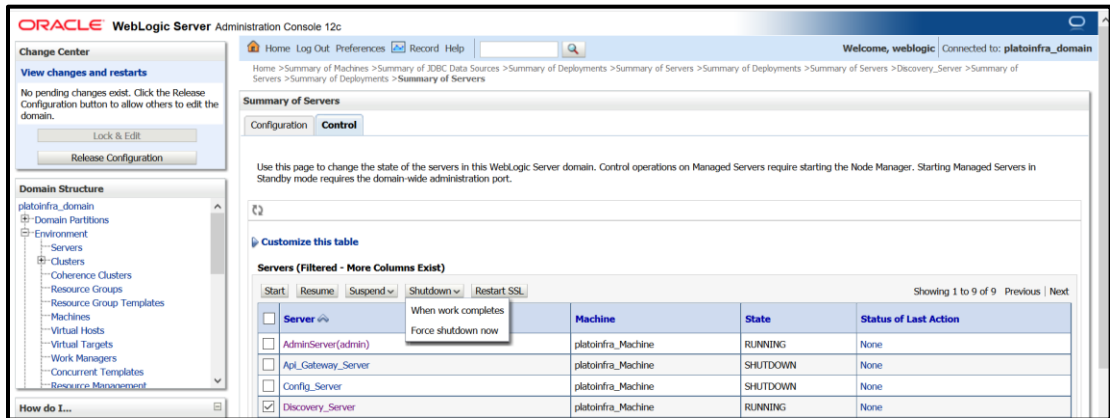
ORACLE WebLogic Server Administration Console 12c

Change Center

View changes and restarts

No pending changes exist. Click the Release Configuration button to allow others to edit the domain.

Lock & Edit

Release Configuration

Domain Structure

platoinfra_domain
Domain Partitions
Environment
Servers
Clusters
Coherence Clusters
Resource Groups
Resource Group Templates
Machines
Virtual Hosts
Virtual Targets
Work Managers
Concurrent Templates
Resource Management

How do I...

Home Log Out Preferences Record Help

Welcome, weblogic Connected to: platoinfra_domain

Home >Summary of Machines >Summary of JDBC Data Sources >Summary of Deployments >Summary of Servers >Summary of Deployments >Summary of Servers >Discovery_Server >Summary of Servers >Summary of Deployments >Summary of Servers

Summary of Servers

Configuration Control

Use this page to change the state of the servers in this WebLogic Server domain. Control operations on Managed Servers require starting the Node Manager. Starting Managed Servers in Standby mode requires the domain-wide administration port.

Customize this table

Servers (Filtered - More Columns Exist)

Start Resume Suspend Shutdown Restart SSL

When work completes
Force shutdown now

Showing 1 to 9 of 9 Previous | Next

| | Server | Machine | State | Status of Last Action |
|---|---|---|---|---|
| | AdminServer(admin) | platoinfra_Machine | RUNNING | None |
| | Api_Gateway_Server | platoinfra_Machine | SHUTDOWN | None |
| | Config_Server | platoinfra_Machine | SHUTDOWN | None |
| ☑ | Discovery_Server | platoinfra_Machine | RUNNING | None |